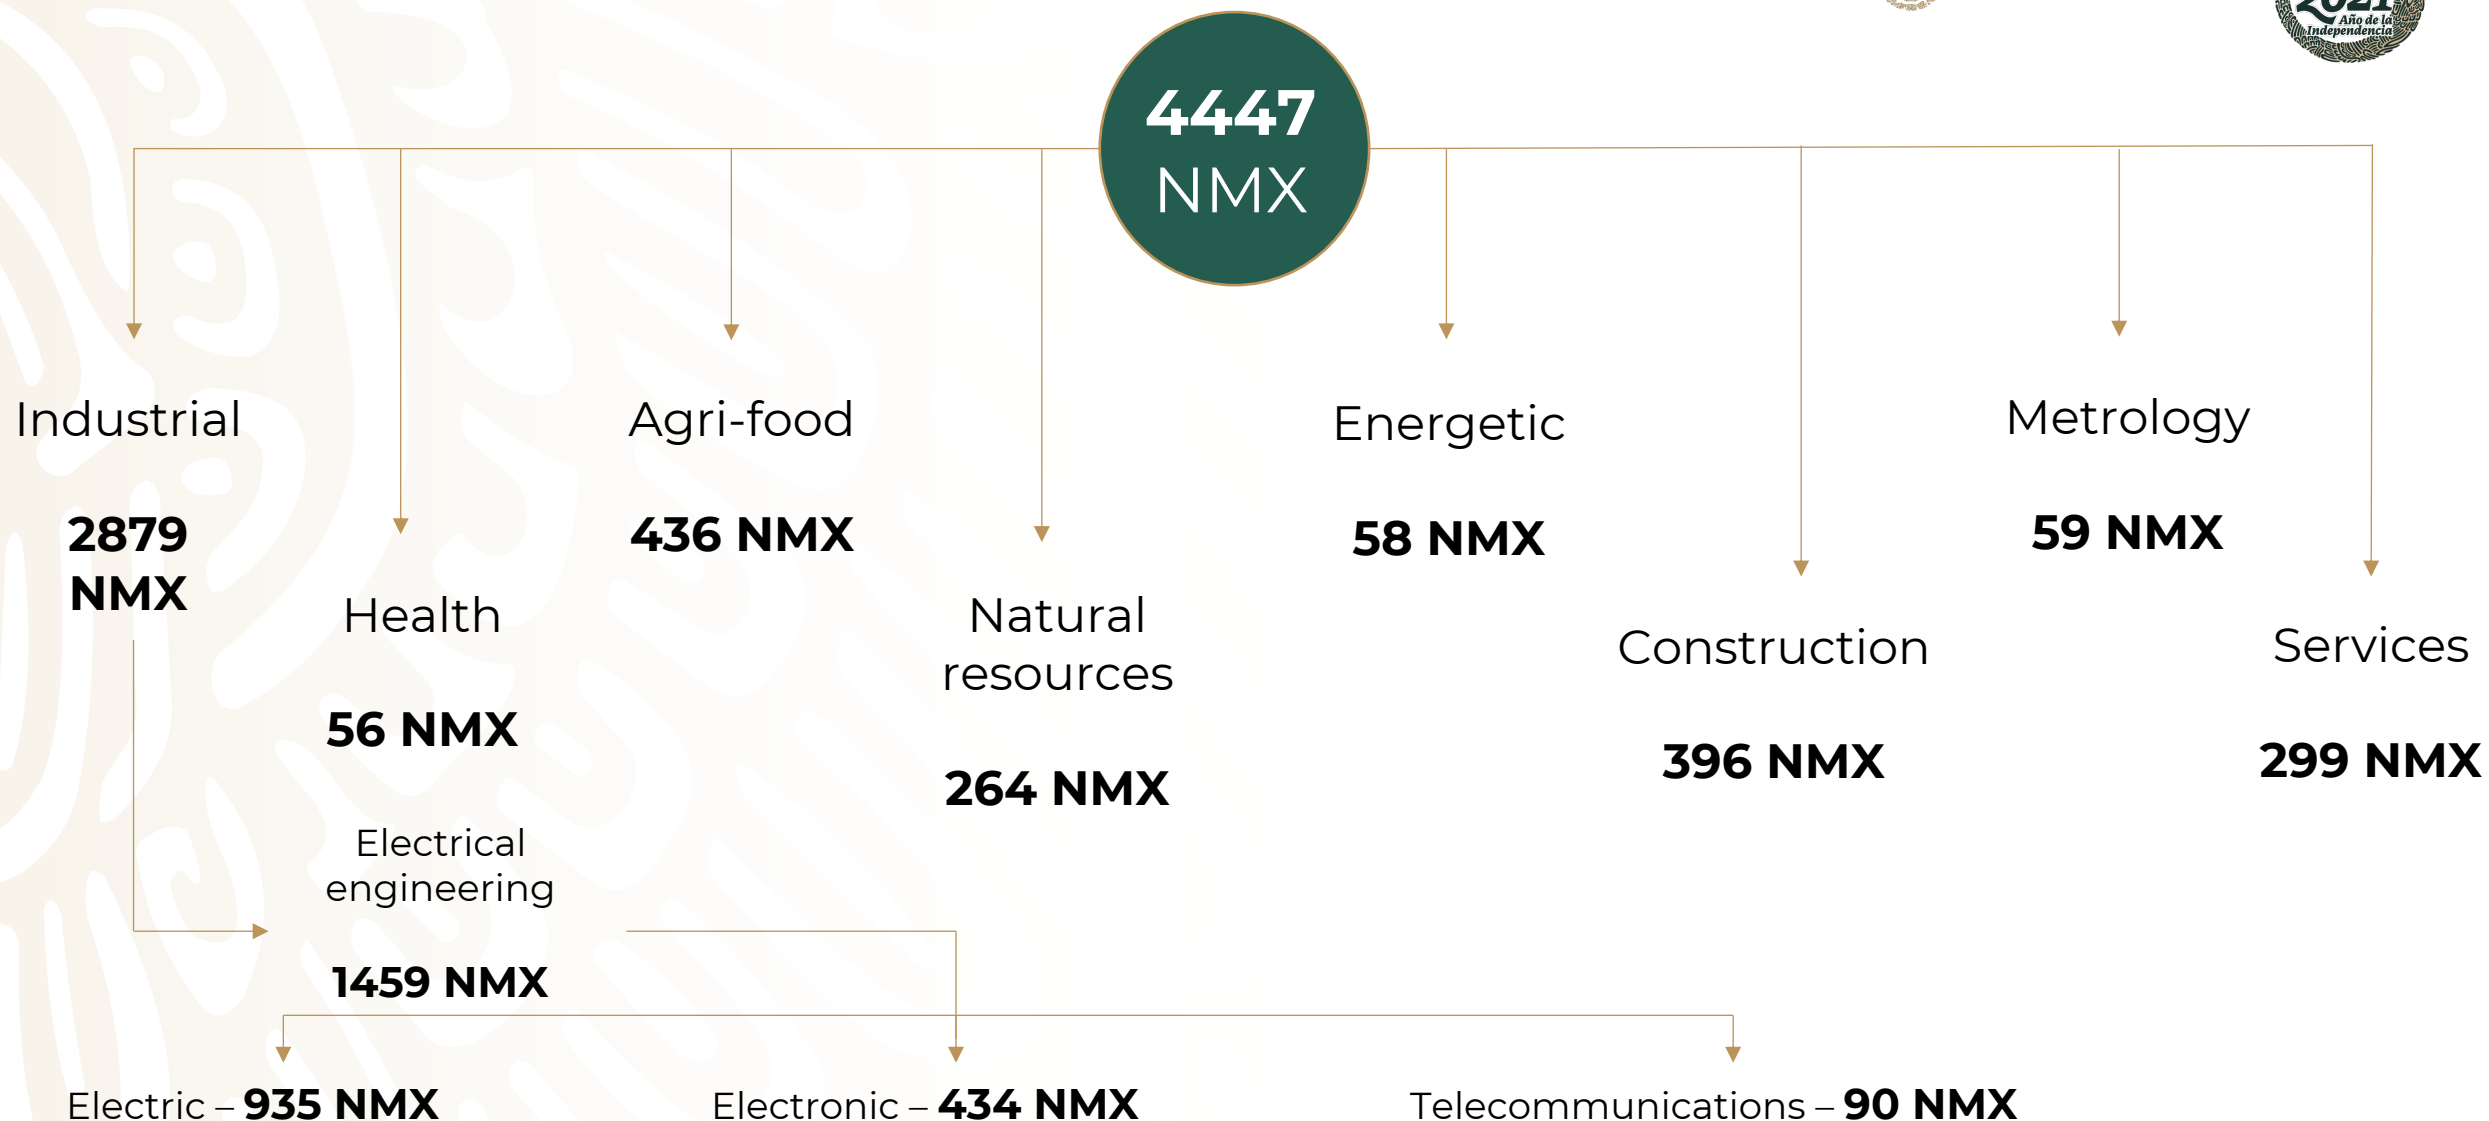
2021 Año de la Independencia

4447 NMX

Industrial

2879 NMX

Health

56 NMX

Agri-food

436 NMX

Natural resources

264 NMX

Energetic

58 NMX

Construction

396 NMX

Metrology

59 NMX

Services

299 NMX

Electrical engineering

1459 NMX

Electric – **935 NMX**

Electronic – **434 NMX**

Telecommunications – **90 NMX**